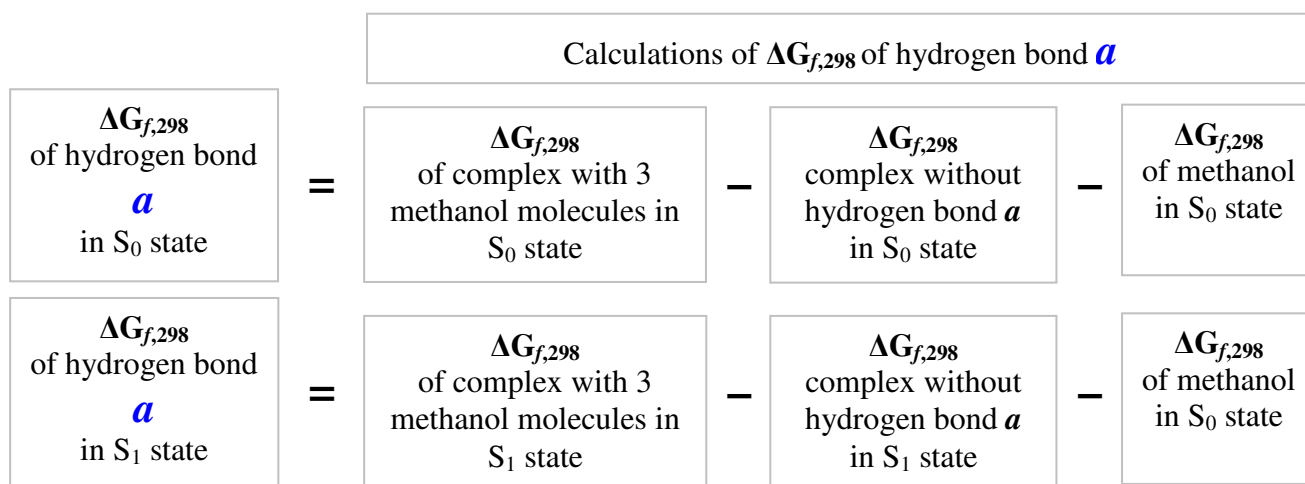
Calculations of $\Delta G_{f,298}$ of hydrogen bond *a*

$\Delta G_{f,298}$ of hydrogen bond *a* in $S_0$ state = $\Delta G_{f,298}$ of complex with 3 methanol molecules in $S_0$ state – $\Delta G_{f,298}$ complex without hydrogen bond *a* in $S_0$ state – $\Delta G_{f,298}$ of methanol in $S_0$ state

$\Delta G_{f,298}$ of hydrogen bond *a* in $S_1$ state = $\Delta G_{f,298}$ of complex with 3 methanol molecules in $S_1$ state – $\Delta G_{f,298}$ complex without hydrogen bond *a* in $S_1$ state – $\Delta G_{f,298}$ of methanol in $S_0$ state